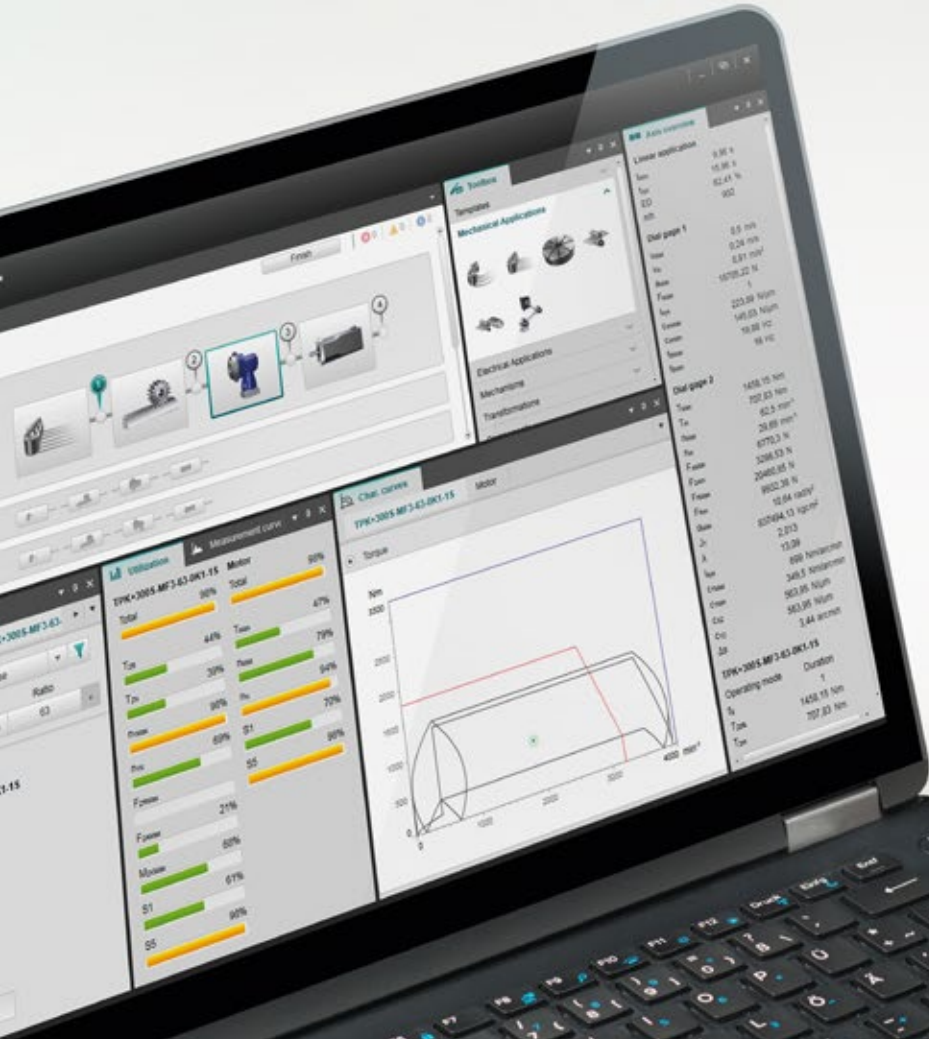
Finish

Toolbox
Templates
Mechanical Applications

Electrical Applications
Mechanisms
Transformations

Axis overview
Linear application
0,96 s
15,95 s
82,41 %
902

Dial gage 1
0,5 m/s
0,24 m/s
0,81 m/s²
16705,22 N
1
223,89 N/μm
145,03 N/μm
19,86 Hz
16 Hz

Dial gage 2
1458,15 Nm
707,83 Nm
62,5 min⁻¹
29,69 min⁻¹
6770,3 N
3296,53 N
20460,85 N
9552,38 N
10,64 rad/s²
837494,13 kgcm²
2,013
13,09
698 Nm/arcmin
349,5 Nm/arcmin
563,95 N/μm
563,95 N/μm
3,44 arcmin

TPK+300S-MF3-63-0K1-15
Operating mode Duration
1
1458,15 Nm
707,83 Nm

Chai. curves Motor
TPK+300S-MF3-63-0K1-15
Torque
Nm
3500
2500
2000
1500
1000
500
0
1000
2000
3000
4000 min⁻¹

Utilization
Measurement curve
TPK+300S-MF3-63-0K1-15
Total 96%
T2B 44%
T2N 39%
n1max 96%
n1N 69%
F2max 21%
F2rmax 60%
M2kmax 61%
S1
S5 96%

Motor
Total 96%
47%
79%
94%
70%
S1 96%
S5

TPK+300S-MF3-63-
Ratio
63
K1-15

Druck
Einfg
Ende
F10
F11
F12
Ü
Ö
Ä
P
L
O